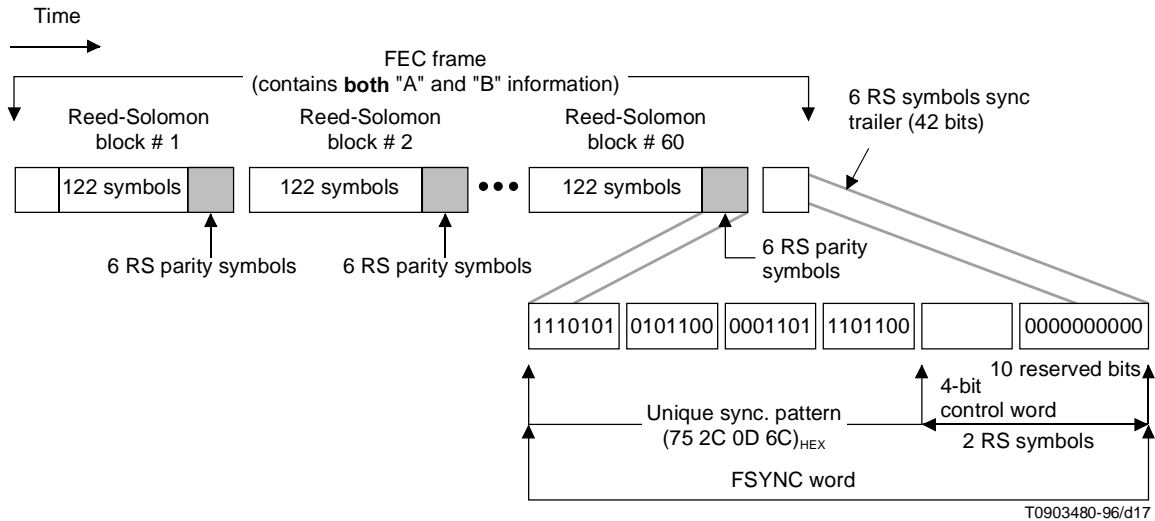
Time

FEC frame
(contains **both** "A" and "B" information)

Reed-Solomon block # 1

Reed-Solomon block # 2

Reed-Solomon block # 60

6 RS symbols sync trailer (42 bits)

122 symbols

122 symbols

122 symbols

6 RS parity symbols

6 RS parity symbols

6 RS parity symbols

1110101

0101100

0001101

1101100

0000000000

10 reserved bits

4-bit control word

Unique sync. pattern
$(75\ 2C\ 0D\ 6C)_{HEX}$

2 RS symbols

FSYNC word

T0903480-96/d17